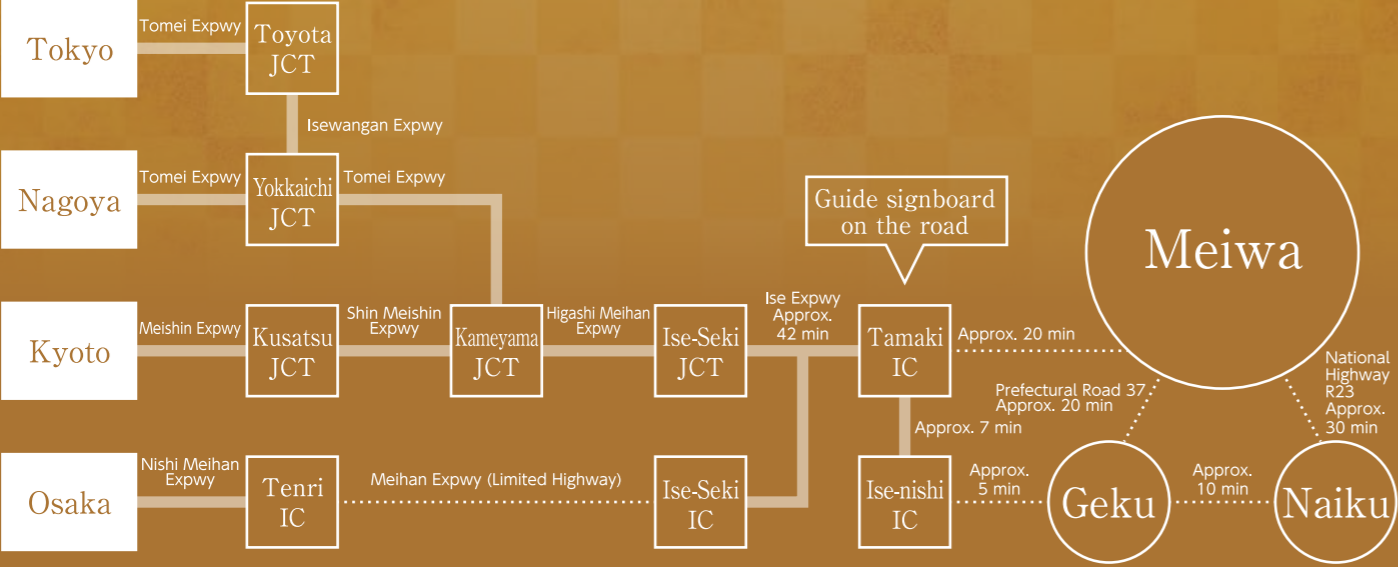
Tokyo

Tomei Expwy

Toyota JCT

Isewangan Expwy

Nagoya

Tomei Expwy

Yokkaichi JCT

Tomei Expwy

Guide signboard on the road

Meiwa

Kyoto

Meishin Expwy

Kusatsu JCT

Shin Meishin Expwy

Kameyama JCT

Higashi Meihan Expwy

Ise-Seki JCT

Ise Expwy Approx. 42 min

Tamaki IC

Approx. 20 min

National Highway R23 Approx. 30 min

Prefectural Road 37 Approx. 20 min

Approx. 7 min

Osaka

Nishi Meihan Expwy

Tenri IC

Meihan Expwy (Limited Highway)

Ise-Seki IC

Ise-nishi IC

Approx. 5 min

Geku

Approx. 10 min

Naiku